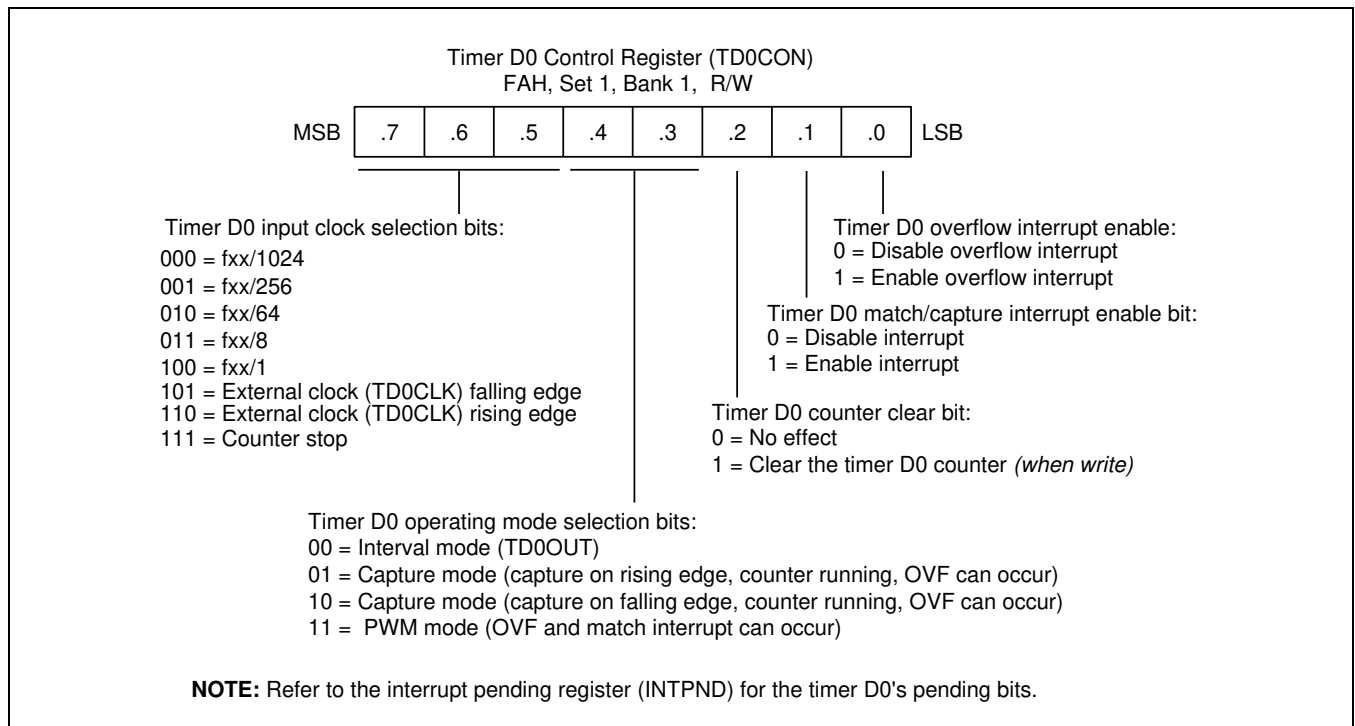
Timer D0 Control Register (TD0CON)
FAH, Set 1, Bank 1, R/W

| MSB | .7 | .6 | .5 | .4 | .3 | .2 | .1 | .0 | LSB |
|---|---|---|---|---|---|---|---|---|---|

Timer D0 input clock selection bits:
000 = fxx/1024
001 = fxx/256
010 = fxx/64
011 = fxx/8
100 = fxx/1
101 = External clock (TD0CLK) falling edge
110 = External clock (TD0CLK) rising edge
111 = Counter stop

Timer D0 overflow interrupt enable:
0 = Disable overflow interrupt
1 = Enable overflow interrupt

Timer D0 match/capture interrupt enable bit:
0 = Disable interrupt
1 = Enable interrupt

Timer D0 counter clear bit:
0 = No effect
1 = Clear the timer D0 counter *(when write)*

Timer D0 operating mode selection bits:
00 = Interval mode (TD0OUT)
01 = Capture mode (capture on rising edge, counter running, OVF can occur)
10 = Capture mode (capture on falling edge, counter running, OVF can occur)
11 = PWM mode (OVF and match interrupt can occur)

**NOTE:** Refer to the interrupt pending register (INTPND) for the timer D0's pending bits.